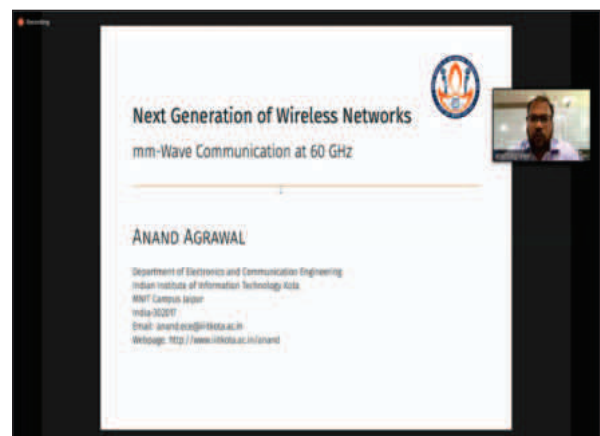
Recording

Next Generation of Wireless Networks

mm-Wave Communication at 60 GHz

ANAND AGRAWAL

Department of Electronics and Communication Engineering
Indian Institute of Information Technology Kota
MNIT Campus Jaipur
India-302017
Email: anand.ece@iiitkota.ac.in
Webpage: http://www.iiitkota.ac.in/anand